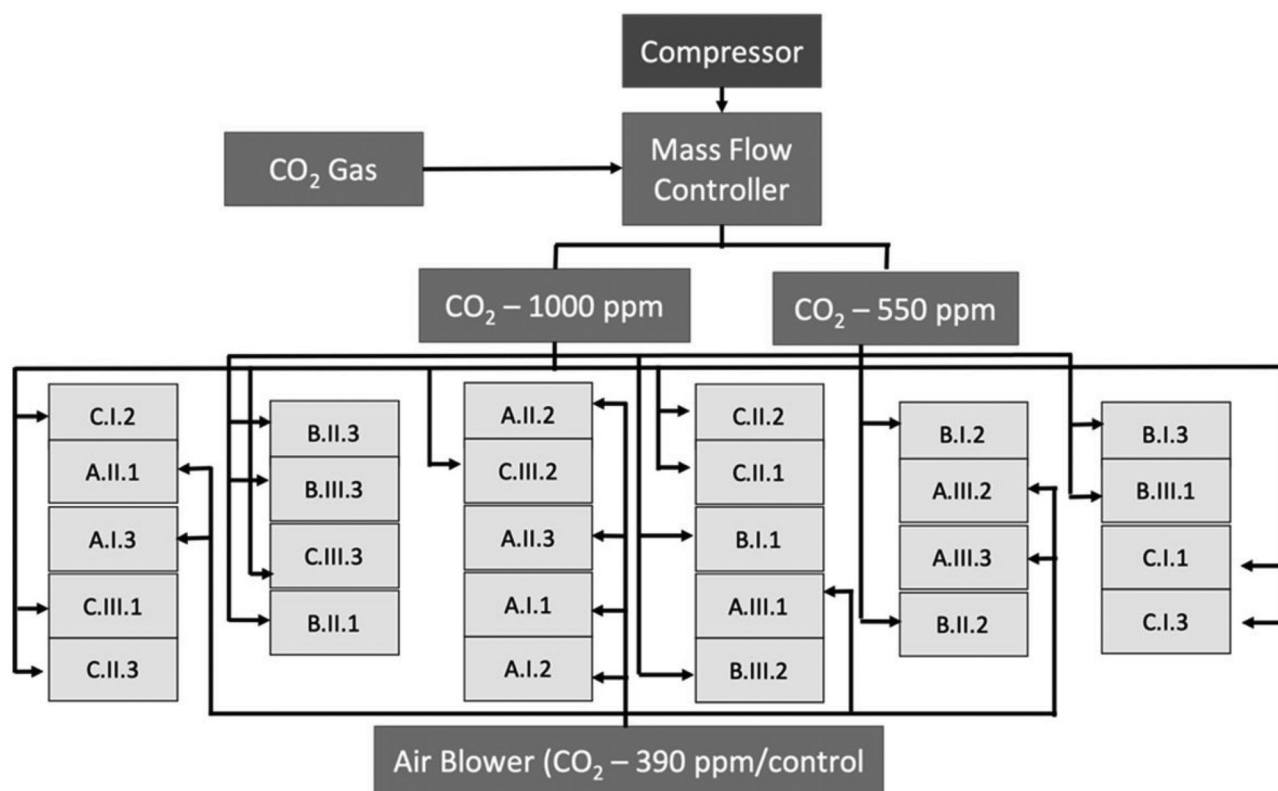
Compressor

$CO_2$ Gas

Mass Flow Controller

$CO_2$ – 1000 ppm

$CO_2$ – 550 ppm

C.I.2
A.II.1
A.I.3
C.III.1
C.II.3

B.II.3
B.III.3
C.III.3
B.II.1

A.II.2
C.III.2
A.II.3
A.I.1
A.I.2

C.II.2
C.II.1
B.I.1
A.III.1
B.III.2

B.I.2
A.III.2
A.III.3
B.II.2

B.I.3
B.III.1
C.I.1
C.I.3

Air Blower ($CO_2$ – 390 ppm/control